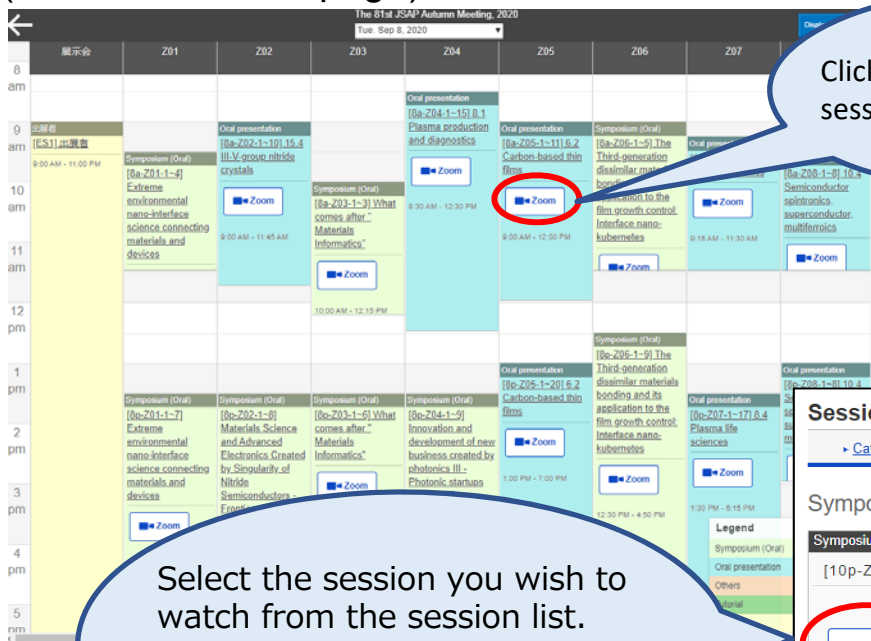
The 81st JSAP Autumn Meeting, 2020
Tue. Sep 8, 2020

展示会 Z01 Z02 Z03 Z04 Z05 Z06 Z07

8 am
9 am
10 am
11 am
12 pm
1 pm
2 pm
3 pm
4 pm
5 pm

出展者
[ES1] 出展者
9:00 AM - 11:00 PM

Symposium (Oral)
[8a-Z01-1~4]
Extreme environmental nano-interface science connecting materials and devices

Oral presentation
[8a-Z02-1~10] 15.4 III-V-group nitride crystals
Zoom
9:00 AM - 11:45 AM

Symposium (Oral)
[8a-Z03-1~3] What comes after " Materials Informatics"
Zoom
10:00 AM - 12:15 PM

Oral presentation
[8a-Z04-1~15] 8.1 Plasma production and diagnostics
Zoom
8:30 AM - 12:30 PM

Oral presentation
[8a-Z05-1~11] 6.2 Carbon-based thin films
Zoom
9:00 AM - 12:00 PM

Symposium (Oral)
[8a-Z06-1~5] The Third-generation dissimilar materials bonding and its application to the film growth control: Interface nano-kubernetes
Zoom

Oral presentation
Zoom
9:15 AM - 11:30 AM

[8a-Z08-1~8] 10.4 Semiconductor spintronics, superconductor, multiferroics
Zoom

Click ... sess...

Symposium (Oral)
[8p-Z06-1~9] The Third-generation dissimilar materials bonding and its application to the film growth control: Interface nano-kubernetes
Zoom
12:30 PM - 4:50 PM

Symposium (Oral)
[8p-Z01-1~7]
Extreme environmental nano-interface science connecting materials and devices
Zoom

Symposium (Oral)
[8p-Z02-1~8]
Materials Science and Advanced Electronics Created by Singularity of Nitride Semiconductors - Fronti...

Symposium (Oral)
[8p-Z03-1~6] What comes after " Materials Informatics"
Zoom

Symposium (Oral)
[8p-Z04-1~9]
Innovation and development of new business created by photonics III - Photonic startups

Oral presentation
[8p-Z05-1~20] 6.2 Carbon-based thin films
Zoom
1:00 PM - 7:00 PM

Oral presentation
[8p-Z07-1~17] 8.4 Plasma life sciences
Zoom
1:30 PM - 6:15 PM

Oral presentation
[8p-Z08-1~8] 10.4

Legend
Symposium (Oral)
Oral presentation
Others
...torial

Sessio...
▸ Ca...
Sympo...
Symposiu...
[10p-Z...

Select the session you wish to watch from the session list.